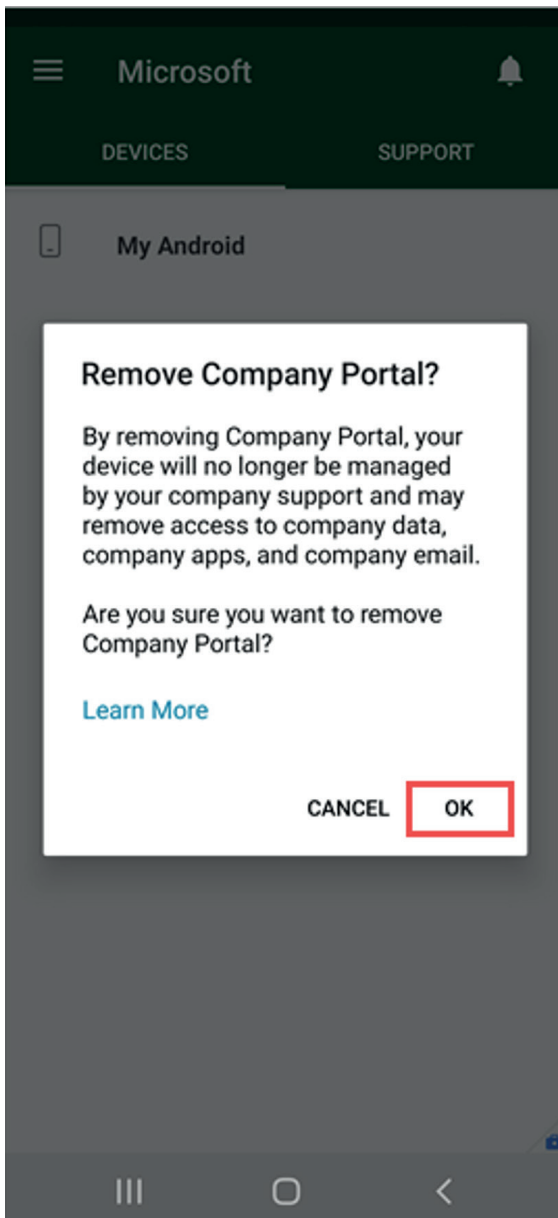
Microsoft

DEVICES

SUPPORT

My Android

Remove Company Portal?

By removing Company Portal, your device will no longer be managed by your company support and may remove access to company data, company apps, and company email.

Are you sure you want to remove Company Portal?

Learn More

CANCEL

OK